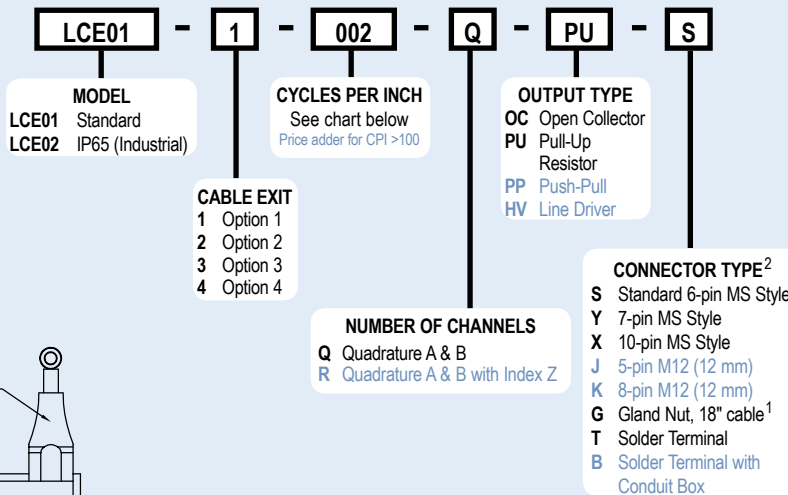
LCE01 - 1 - 002 - Q - PU - S

MODEL
LCE01 Standard
LCE02 IP65 (Industrial)

CYCLES PER INCH
See chart below
Price adder for CPI >100

OUTPUT TYPE
OC Open Collector
PU Pull-Up Resistor
PP Push-Pull
HV Line Driver

CABLE EXIT
1 Option 1
2 Option 2
3 Option 3
4 Option 4

CONNECTOR TYPE$^2$
S Standard 6-pin MS Style
Y 7-pin MS Style
X 10-pin MS Style
J 5-pin M12 (12 mm)
K 8-pin M12 (12 mm)
G Gland Nut, 18" cable$^1$
T Solder Terminal
B Solder Terminal with Conduit Box

NUMBER OF CHANNELS
Q Quadrature A & B
R Quadrature A & B with Index Z